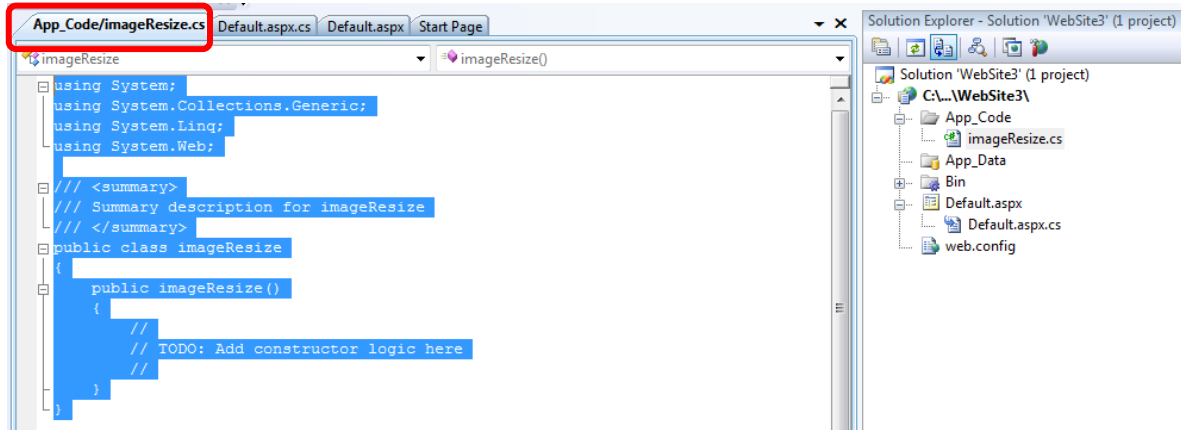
App_Code/imageResize.cs | Default.aspx.cs | Default.aspx | Start Page

imageResize | imageResize()

using System;
using System.Collections.Generic;
using System.Linq;
using System.Web;

/// <summary>
/// Summary description for imageResize
/// </summary>
public class imageResize
{
    public imageResize()
    {
        //
        // TODO: Add constructor logic here
        //
    }
}

Solution Explorer - Solution 'WebSite3' (1 project)

Solution 'WebSite3' (1 project)
C:\...\WebSite3\
App_Code
imageResize.cs
App_Data
Bin
Default.aspx
Default.aspx.cs
web.config